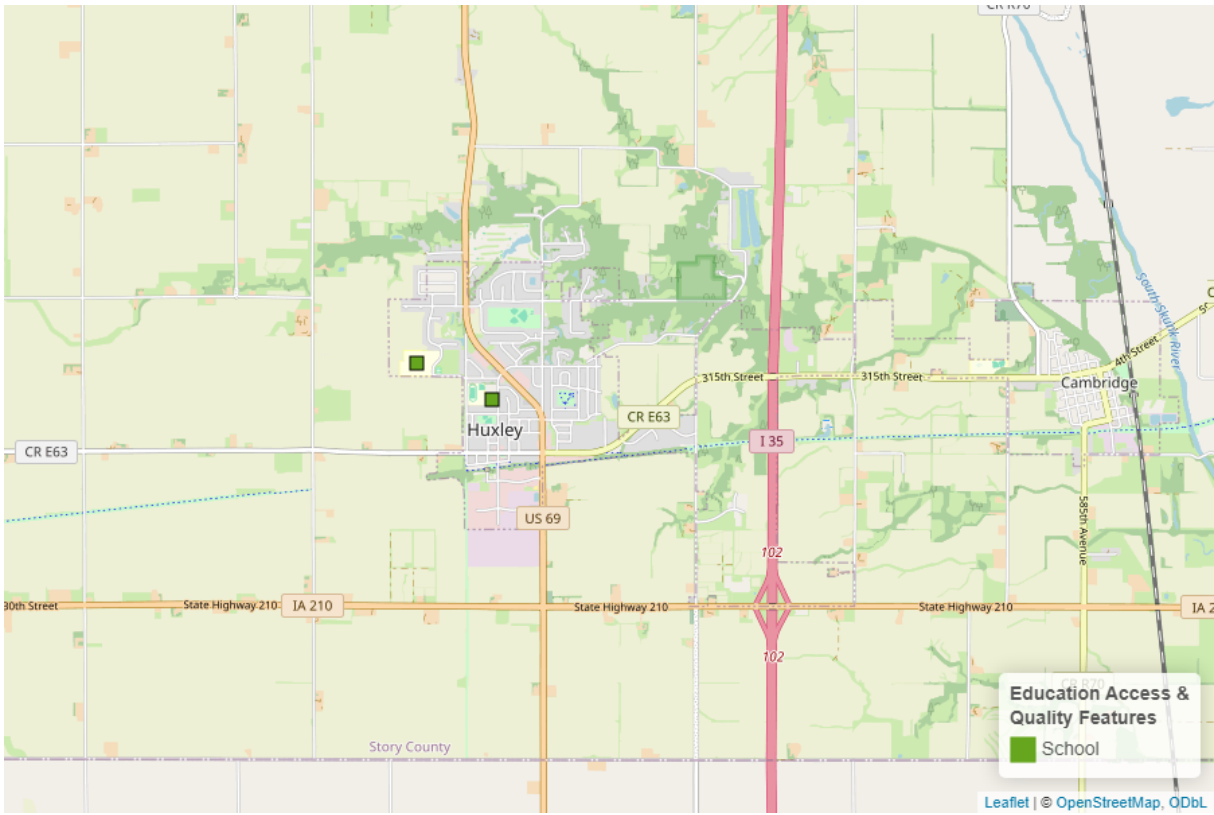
CR R70
South Skunk River
4th Street
315th Street
315th Street
Cambridge
CR E63
Huxley
CR E63
I 35
US 69
102
585th Avenue
30th Street
State Highway 210
IA 210
State Highway 210
State Highway 210
IA 2
102
CR R70
Story County
Education Access & Quality Features
School
Leaflet | © OpenStreetMap, ODbL